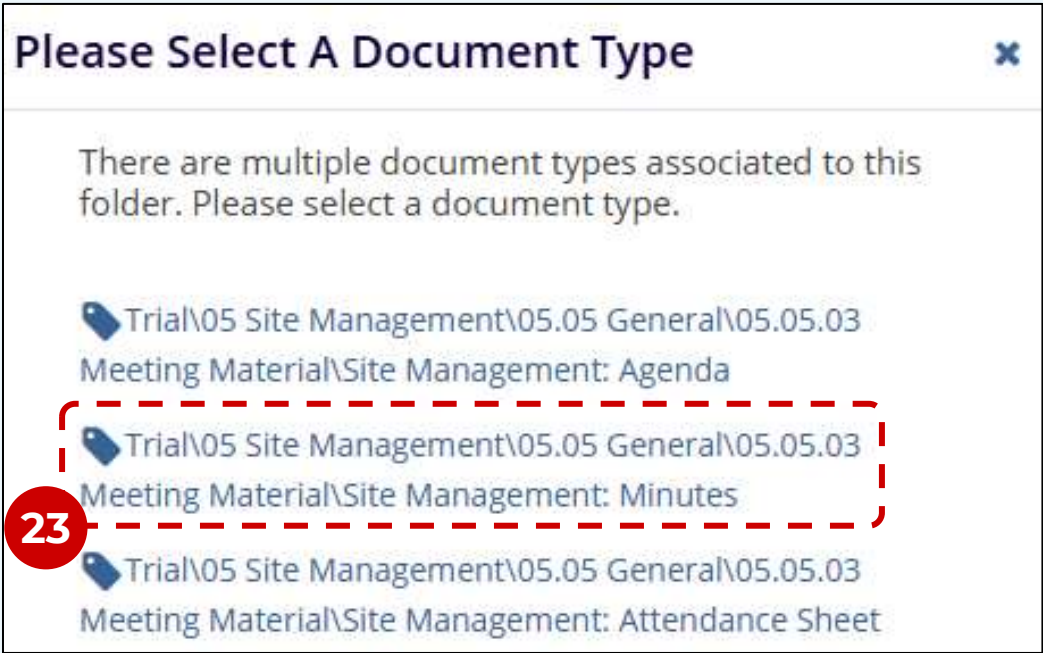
Please Select A Document Type

×

There are multiple document types associated to this folder. Please select a document type.

Trial\05 Site Management\05.05 General\05.05.03 Meeting Material\Site Management: Agenda

Trial\05 Site Management\05.05 General\05.05.03 Meeting Material\Site Management: Minutes

23

Trial\05 Site Management\05.05 General\05.05.03 Meeting Material\Site Management: Attendance Sheet